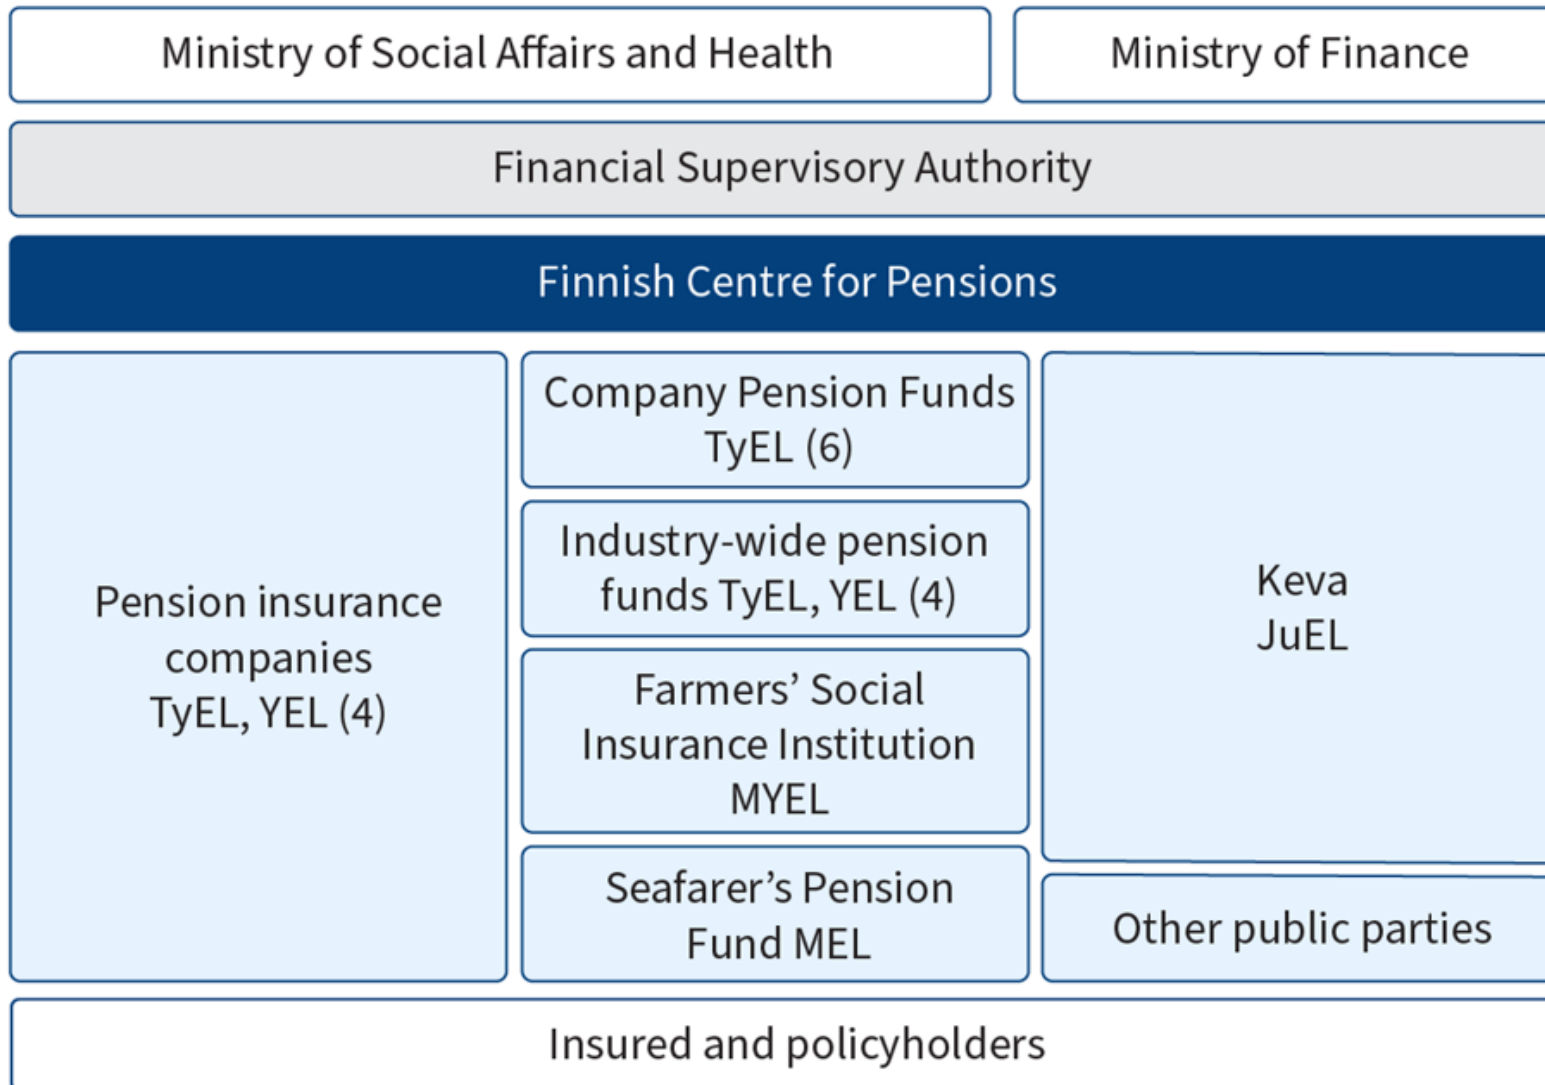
Ministry of Social Affairs and Health

Ministry of Finance

Financial Supervisory Authority

Finnish Centre for Pensions

Pension insurance companies TyEL, YEL (4)

Company Pension Funds TyEL (6)

Industry-wide pension funds TyEL, YEL (4)

Farmers' Social Insurance Institution MYEL

Seafarer's Pension Fund MEL

Keva JuEL

Other public parties

Insured and policyholders